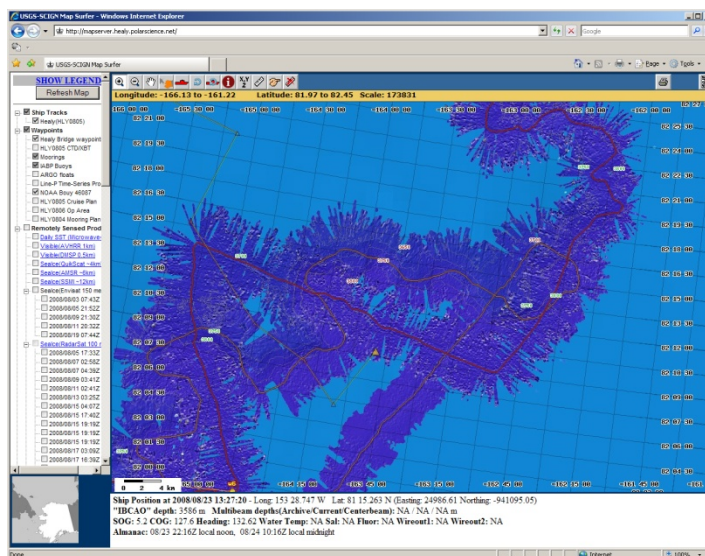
USGS-SCIGN Map Surfer - Windows Internet Explorer

http://mapserver.healy.polarscience.net/

Google

USGS-SCIGN Map Surfer

Page Tools

SHOW LEGEND

Refresh Map

Longitude: -166.13 to -161.22 Latitude: 81.97 to 82.45 Scale: 173831

Ship Tracks
Healy(HLY0805)
Waypoints
Healy Bridge waypoint
HLY0805 CTD/XBT
Moorings
IABP Buoys
ARGO floats
Line-P Time-Series Pro
NOAA Buoy 46087
HLY0805 Cruise Plan
HLY0806 Op Area
HLY0804 Mooring Plan
Remotely Sensed Prod
Daily SST (Microwave
Visible/AVHRR 1km
Visible/DMSP 0.5km
Seaice/QuikScat ~4km
Seaice/AMSR ~6km
Seaice/SSMI ~12km
Seaice/Envisat 150 m
2008/08/03 07:43Z
2008/08/05 21:52Z
2008/08/09 21:30Z
2008/08/11 20:32Z
2008/08/19 07:44Z
Seaice/RadarSat 100 m
2008/08/05 17:35Z
2008/08/07 02:58Z
2008/08/07 04:39Z
2008/08/09 03:41Z
2008/08/11 02:41Z
2008/08/13 03:25Z
2008/08/14 04:07Z
2008/08/15 17:40Z
2008/08/15 19:19Z
2008/08/15 19:19Z
2008/08/15 19:19Z
2008/08/17 03:09Z
2008/08/17 18:39Z

-166 00 00 -165 30 00 -165 00 00 -164 30 00 -164 00 00 -163 30 00 -163 00 00 -162 30 00 -162 00 00

82 27 30 82 25 00 82 24 00 82 22 30 82 21 00 82 19 30 82 18 00 82 16 30 82 15 00 82 13 30 82 12 00 82 10 30 82 09 00 82 07 30 82 06 00 82 04 30

82 21 00 82 19 30 82 18 00 82 16 30 82 15 00 82 13 30 82 12 00 82 10 30 82 09 00 82 07 30 82 06 00 82 04 30 82 03 00

-165 00 00 -164 45 00 -164 15 00 -163 45 00 -163 15 00 -162 45 00 -162 15 00 -161 45 00

0 2 4 km

Ship Position at 2008/08/23 13:27:20 - Long: 153 28.747 W Lat: 81 15.263 N (Easting: 24986.61 Northing: -941095.05)
"IBCAO" depth: 3586 m Multibeam depths(Archive/Current/Centerbeam): NA / NA / NA m
SOG: 5.2 COG: 127.6 Heading: 132.62 Water Temp: NA Sal: NA Fluor: NA Wireout1: NA Wireout2: NA
Almanac: 08/23 22:16Z local noon, 08/24 10:16Z local midnight

Done Internet 100%